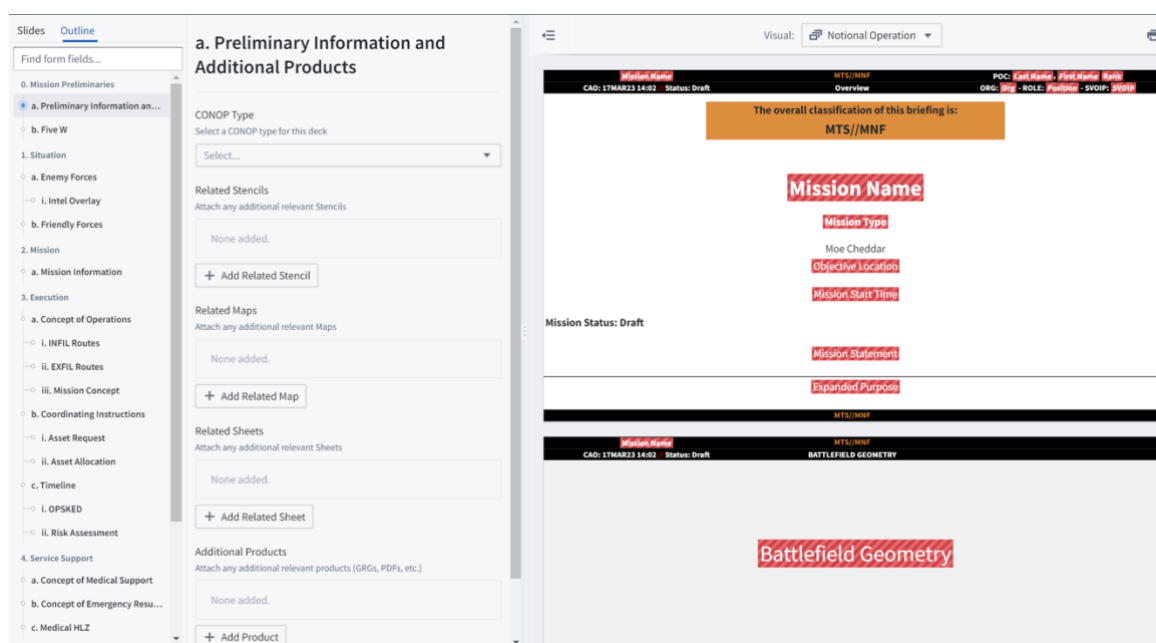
Slides Outline

Find form fields...

0. Mission Preliminaries
a. Preliminary Information an...
b. Five W
1. Situation
a. Enemy Forces
i. Intel Overlay
b. Friendly Forces
2. Mission
a. Mission Information
3. Execution
a. Concept of Operations
i. INFIL Routes
ii. EXFIL Routes
iii. Mission Concept
b. Coordinating Instructions
i. Asset Request
ii. Asset Allocation
c. Timeline
i. OPSKED
ii. Risk Assessment
4. Service Support
a. Concept of Medical Support
b. Concept of Emergency Resu...
c. Medical HLZ

a. Preliminary Information and Additional Products

CONOP Type
Select a CONOP type for this deck
Select...

Related Stencils
Attach any additional relevant Stencils
None added.
+ Add Related Stencil

Related Maps
Attach any additional relevant Maps
None added.
+ Add Related Map

Related Sheets
Attach any additional relevant Sheets
None added.
+ Add Related Sheet

Additional Products
Attach any additional relevant products (GRGs, PDFs, etc.)
None added.
+ Add Product

Visual: Notional Operation

Mission Name
MTS//MNF
POC: Last Name, First Name Rank
CAO: 17MAR23 14:02 Status: Draft
Overview
ORG: Org - ROLE: Position - SVOIP: SVOIP

The overall classification of this briefing is:
MTS//MNF

Mission Name
Mission Type
Moe Cheddar
Objective Location
Mission Start Time
Mission Status: Draft
Mission Statement
Expanded Purpose
MTS//MNF

Mission Name
MTS//MNF
CAO: 17MAR23 14:02 Status: Draft
BATTLEFIELD GEOMETRY

Battlefield Geometry